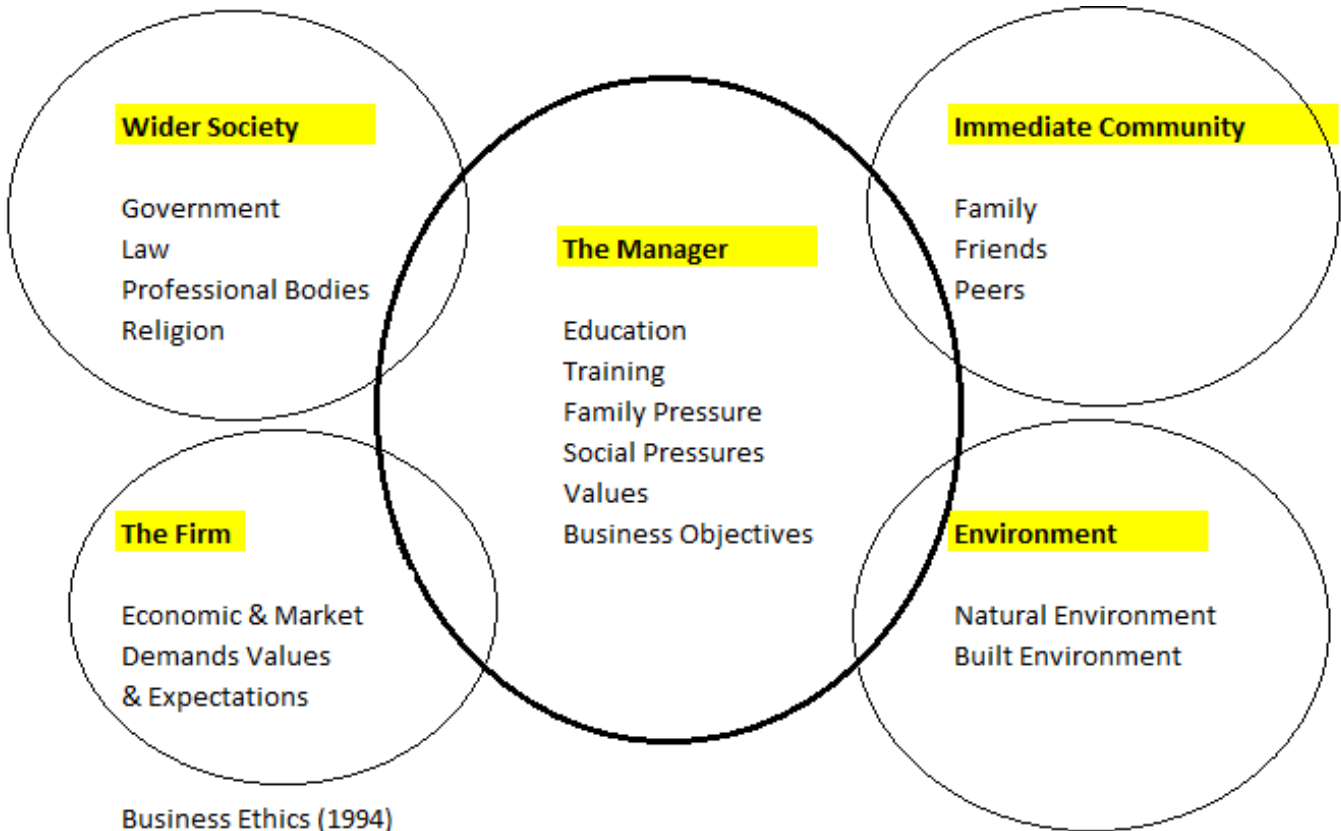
Wider Society

Government
Law
Professional Bodies
Religion

Immediate Community

Family
Friends
Peers

The Manager

Education
Training
Family Pressure
Social Pressures
Values
Business Objectives

The Firm

Economic & Market
Demands Values
& Expectations

Environment

Natural Environment
Built Environment

Business Ethics (1994)